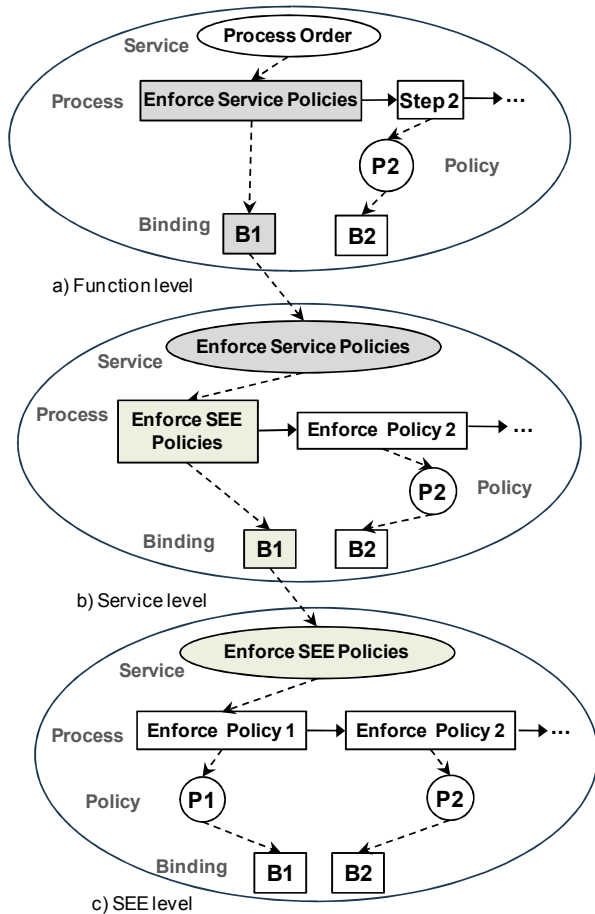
Service
Process Order
Process
Enforce Service Policies
Step 2
...
P2
Policy
Binding
B1
B2
a) Function level

Service
Enforce Service Policies
Process
Enforce SEE Policies
Enforce Policy 2
...
P2
Policy
Binding
B1
B2
b) Service level

Service
Enforce SEE Policies
Process
Enforce Policy 1
Enforce Policy 2
...
Policy
P1
P2
Binding
B1
B2
c) SEE level